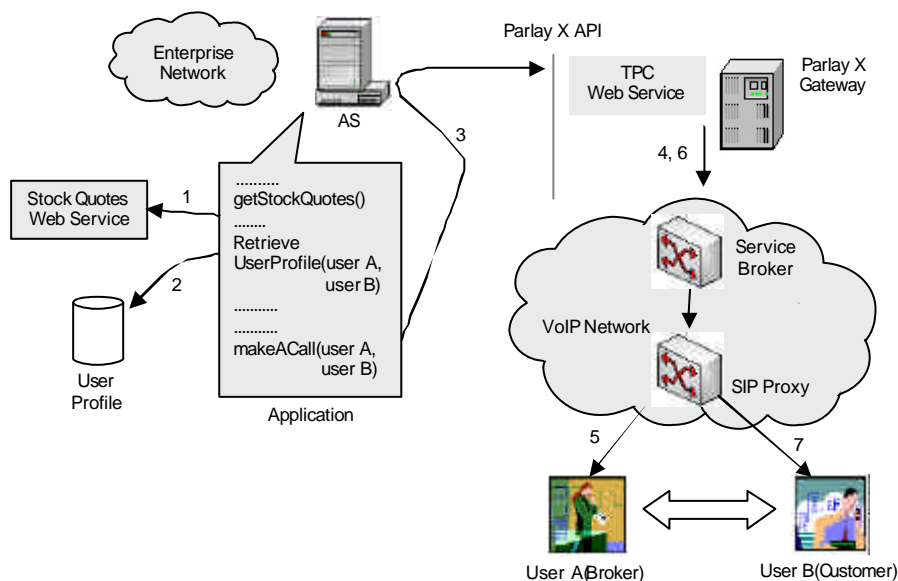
Enterprise Network

AS

Parlay X API

TPC Web Service

Parlay X Gateway

Stock Quotes Web Service

1

2

3

4, 6

..........
getStockQuotes()
........
Retrieve UserProfile(user A, user B)
...........
...........
makeACall(user A, user B)

Application

User Profile

Service Broker

VoIP Network

SIP Proxy

5

7

User A(Broker)

User B(Customer)